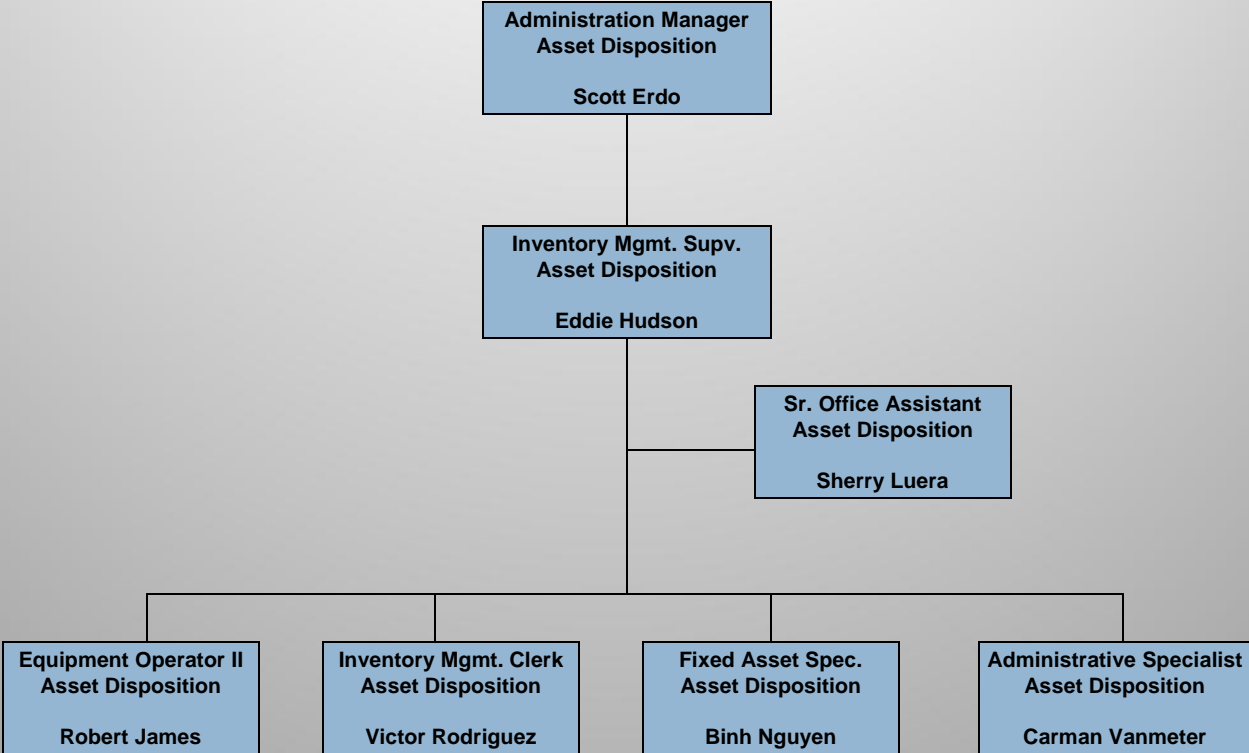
Administration Manager
Asset Disposition

Scott Erdo

Inventory Mgmt. Supv.
Asset Disposition

Eddie Hudson

Sr. Office Assistant
Asset Disposition

Sherry Luera

Equipment Operator II
Asset Disposition

Robert James

Inventory Mgmt. Clerk
Asset Disposition

Victor Rodriguez

Fixed Asset Spec.
Asset Disposition

Binh Nguyen

Administrative Specialist
Asset Disposition

Carman Vanmeter